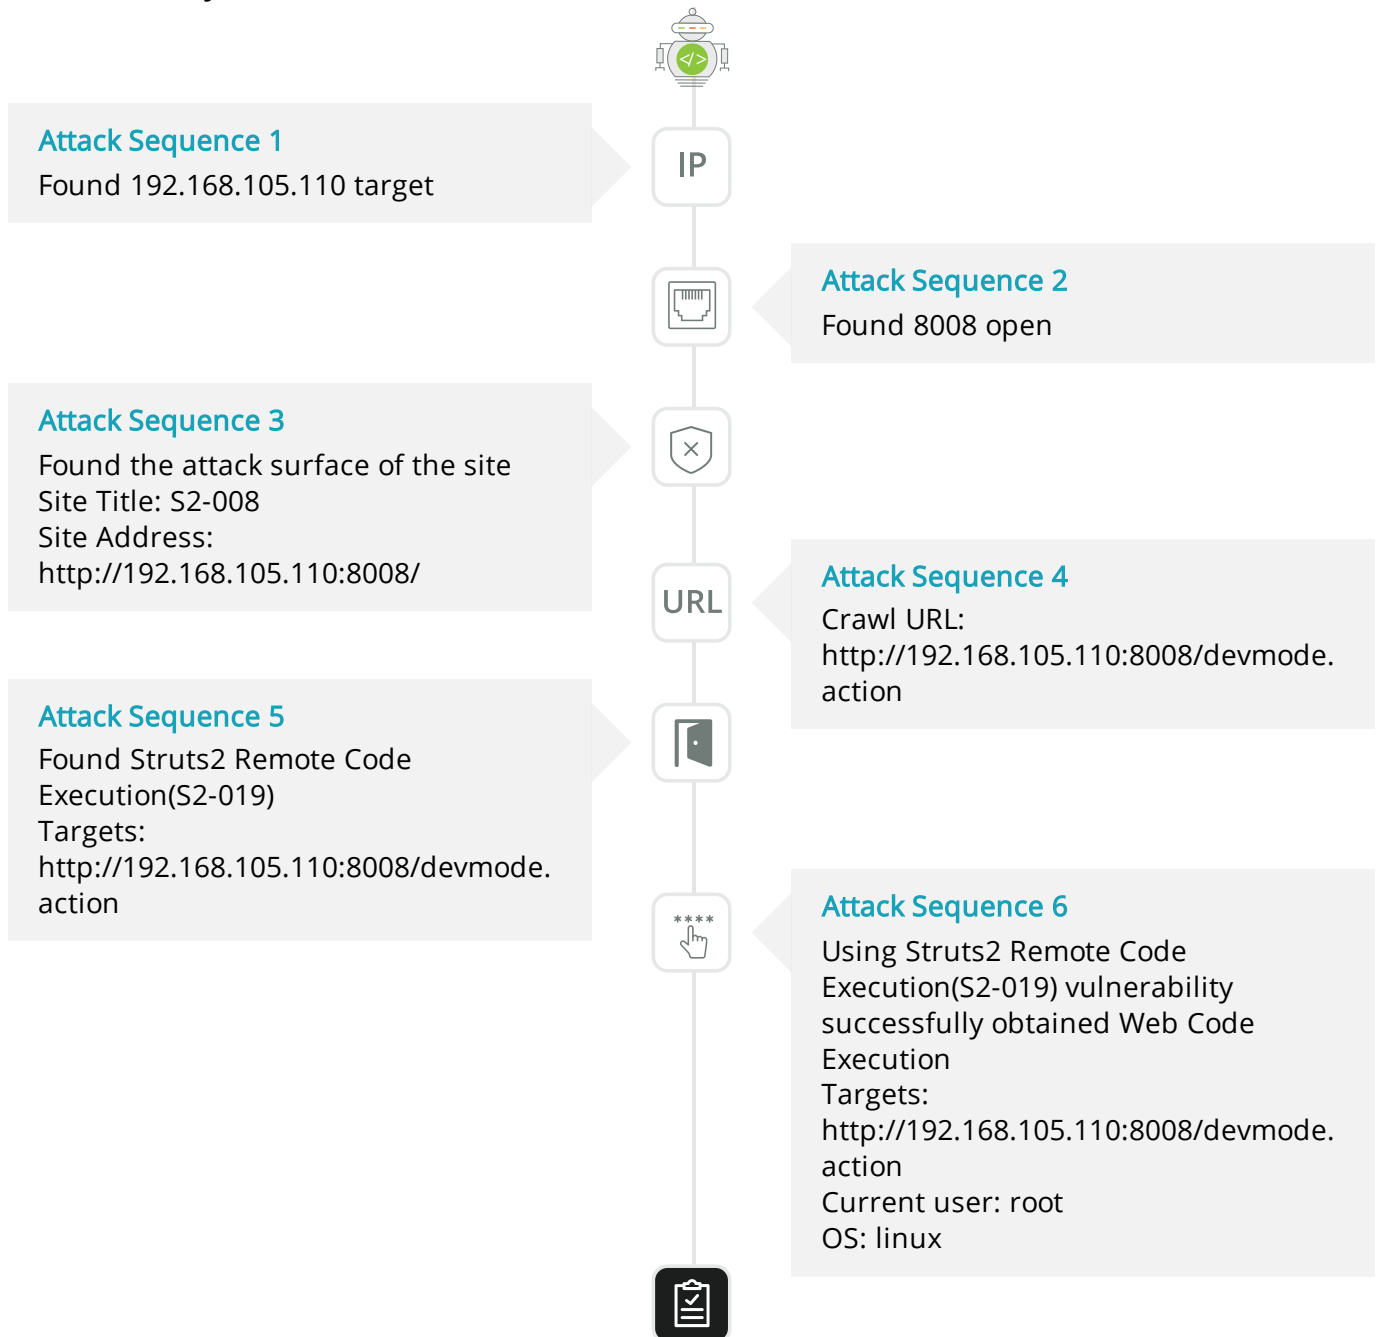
Attack Sequence 1
Found 192.168.105.110 target

IP

Attack Sequence 2
Found 8008 open

Attack Sequence 3
Found the attack surface of the site
Site Title: S2-008
Site Address:
http://192.168.105.110:8008/

URL

Attack Sequence 4
Crawl URL:
http://192.168.105.110:8008/devmode.action

Attack Sequence 5
Found Struts2 Remote Code Execution(S2-019)
Targets:
http://192.168.105.110:8008/devmode.action

****

Attack Sequence 6
Using Struts2 Remote Code Execution(S2-019) vulnerability successfully obtained Web Code Execution
Targets:
http://192.168.105.110:8008/devmode.action
Current user: root
OS: linux